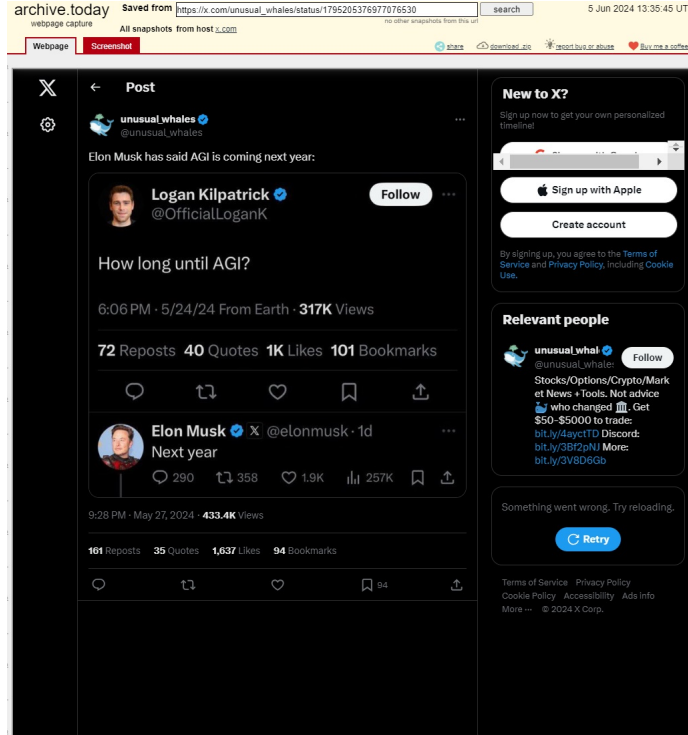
archive.today
webpage capture

Saved from https://x.com/unusual_whales/status/1795205376977076530 search
no other snapshots from this url
All snapshots from host x.com

5 Jun 2024 13:35:45 UT

Webpage Screenshot

share download .zip report bug or abuse Buy me a coffee

Post

unusual_whales
@unusual_whales

Elon Musk has said AGI is coming next year:

Logan Kilpatrick
@OfficialLoganK
Follow

How long until AGI?

6:06 PM · 5/24/24 From Earth · 317K Views

72 Reposts 40 Quotes 1K Likes 101 Bookmarks

Elon Musk @elonmusk · 1d
Next year

290 358 1.9K 257K

9:28 PM · May 27, 2024 · 433.4K Views

161 Reposts 35 Quotes 1,637 Likes 94 Bookmarks

94

New to X?
Sign up now to get your own personalized timeline!

Sign up with Apple

Create account

By signing up, you agree to the Terms of Service and Privacy Policy, including Cookie Use.

Relevant people

unusual_whal
@unusual_whale
Follow
Stocks/Options/Crypto/Market News + Tools. Not advice who changed . Get $50-$5000 to trade: bit.ly/4ayctTD Discord: bit.ly/3Bf2pNJ More: bit.ly/3V8D6Gb

Something went wrong. Try reloading.

Retry

Terms of Service Privacy Policy
Cookie Policy Accessibility Ads info
More ··· © 2024 X Corp.